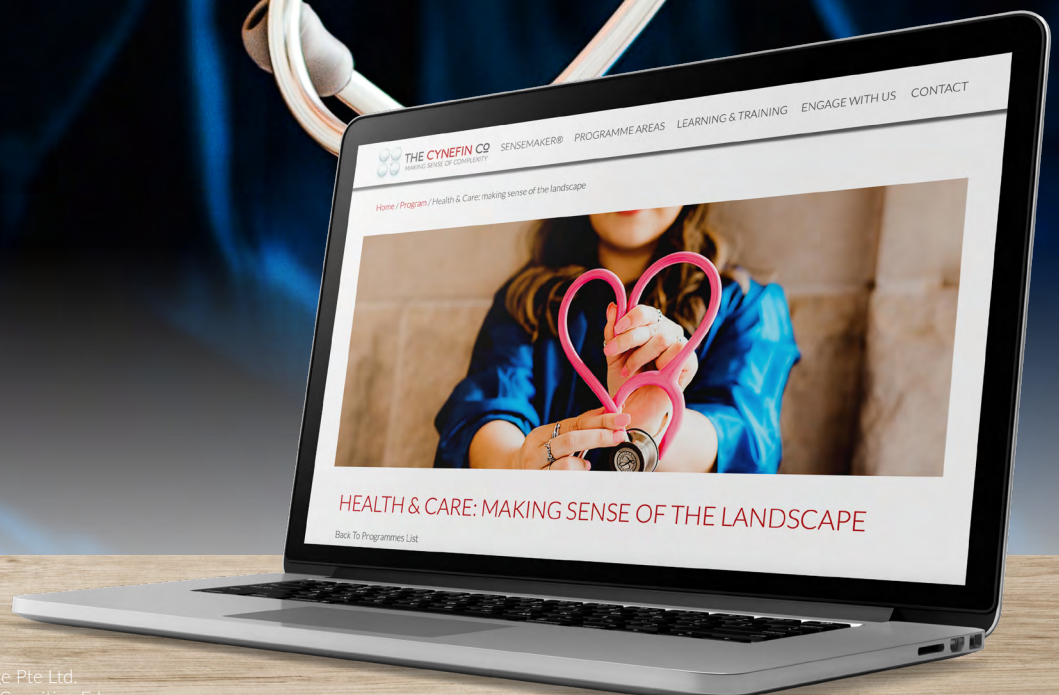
THE CYNEFIN Co
MAKING SENSE OF COMPLEXITY

SENSEMAKER® PROGRAMME AREAS LEARNING & TRAINING ENGAGE WITH US CONTACT

Home / Program / Health & Care: making sense of the landscape

HEALTH & CARE: MAKING SENSE OF THE LANDSCAPE

Back To Programmes List

e Pte Ltd.